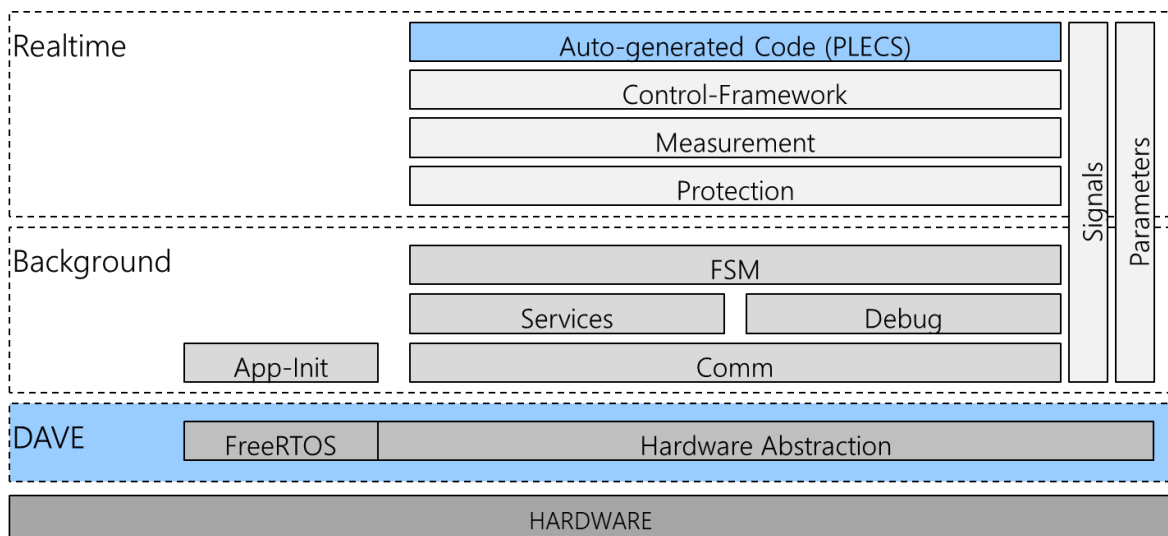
Realtime

Auto-generated Code (PLECS)

Control-Framework

Measurement

Protection

Signals

Parameters

Background

FSM

Services

Debug

App-Init

Comm

DAVE

FreeRTOS

Hardware Abstraction

HARDWARE